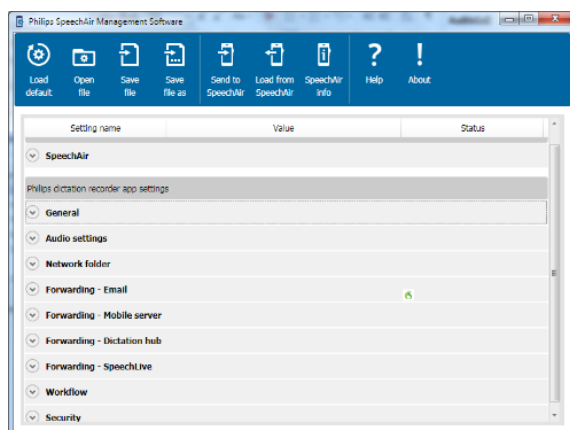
Philips SpeechAir Management Software

Load default
Open file
Save file
Save file as
Send to SpeechAir
Load from SpeechAir
SpeechAir info
Help
About

| Setting name | Value | Status |
|---|---|---|

SpeechAir

Philips dictation recorder app settings

General

Audio settings

Network folder

Forwarding - Email

Forwarding - Mobile server

Forwarding - Dictation hub

Forwarding - SpeechLive

Workflow

Security